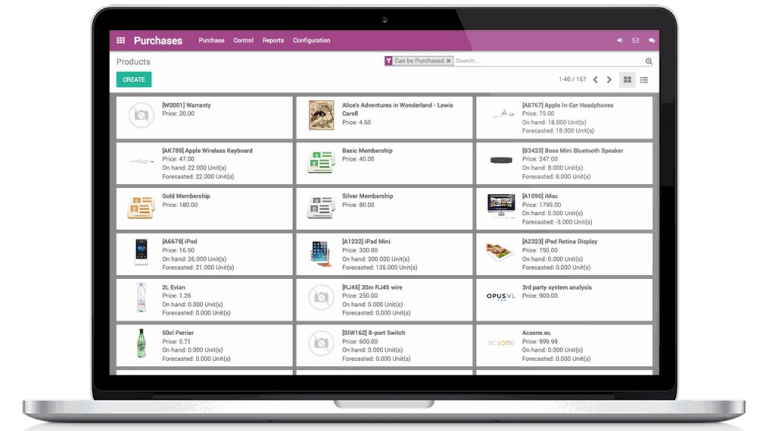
Purchases Purchase Control Reports Configuration

Products

Can be Purchased ×  Search...

CREATE

1-40 / 167

[W0001] Warranty
Price: 20.00

Alice's Adventures in Wonderland - Lewis Carell
Price: 4.50

[A8767] Apple In-Ear Headphones
Price: 79.00
On hand: 18.000 Unit(s)
Forecasted: 18.000 Unit(s)

[AK789] Apple Wireless Keyboard
Price: 47.00
On hand: 22.000 Unit(s)
Forecasted: 22.000 Unit(s)

Basic Membership
Price: 40.00

[B3423] Bose Mini Bluetooth Speaker
Price: 247.00
On hand: 8.000 Unit(s)
Forecasted: 8.000 Unit(s)

Gold Membership
Price: 180.00

Silver Membership
Price: 80.00

[A1090] iMac
Price: 1799.00
On hand: 0.000 Unit(s)
Forecasted: -5.000 Unit(s)

[A6678] iPod
Price: 16.50
On hand: 26.000 Unit(s)
Forecasted: 21.000 Unit(s)

[A1232] iPad Mini
Price: 320.00
On hand: 300.000 Unit(s)
Forecasted: 135.000 Unit(s)

[A2323] iPad Retina Display
Price: 750.00
On hand: 0.000 Unit(s)
Forecasted: 0.000 Unit(s)

2L Evian
Price: 1.26
On hand: 0.000 Unit(s)
Forecasted: 0.000 Unit(s)

[RJ45] 30m RJ45 wire
Price: 250.00
On hand: 0.000 Unit(s)
Forecasted: 0.000 Unit(s)

OPUS VL
3rd party system analysis
Price: 900.00

50cl Perrier
Price: 0.71
On hand: 0.000 Unit(s)
Forecasted: 0.000 Unit(s)

[SW162] 8-port Switch
Price: 600.00
On hand: 0.000 Unit(s)
Forecasted: 0.000 Unit(s)

acsone
Acsone.eu
Price: 999.99
On hand: 0.000 Unit(s)
Forecasted: 0.000 Unit(s)